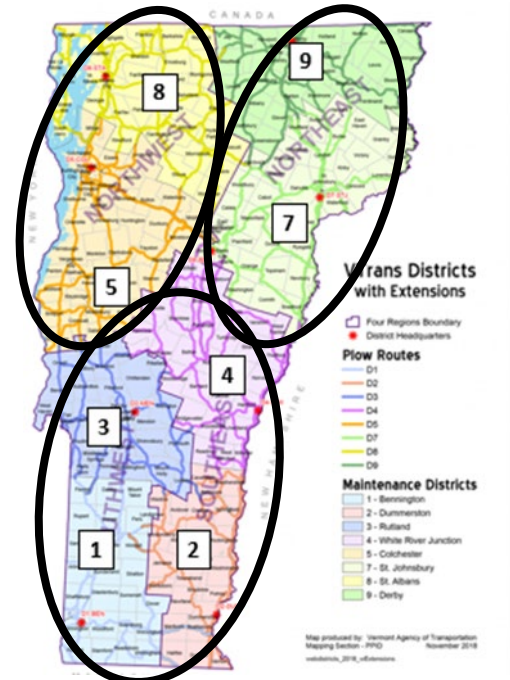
CANADA

8

9

NORTHWEST

NORTHEAST

7

NEW YORK

5

VTrans Districts with Extensions

Four Regions Boundary
District Headquarters

4

Plow Routes
D1
D2
D3
D4
D5
D7
D8
D9

3

SOUTHEAST

SOUTHWEST

NEW HAMPSHIRE

Maintenance Districts
1 - Bennington
2 - Dummerston
3 - Rutland
4 - White River Junction
5 - Colchester
7 - St. Johnsbury
8 - St. Albans
9 - Derby

1

2

Map produced by: Vermont Agency of Transportation Mapping Section - PPD November 2018
vtdistricts_2018_wExtensions